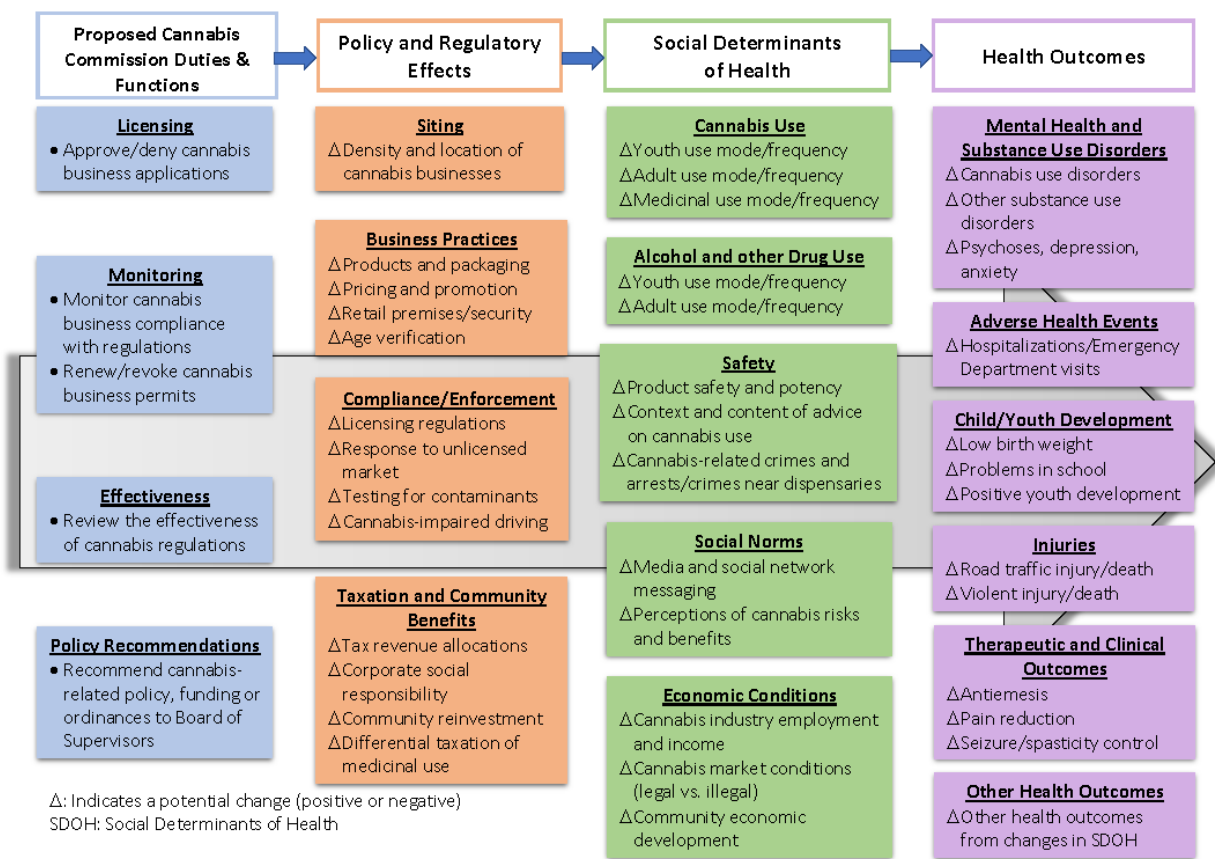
Proposed Cannabis Commission Duties & Functions

Policy and Regulatory Effects

Social Determinants of Health

Health Outcomes

Licensing
• Approve/deny cannabis business applications

Monitoring
• Monitor cannabis business compliance with regulations
• Renew/revoke cannabis business permits

Effectiveness
• Review the effectiveness of cannabis regulations

Policy Recommendations
• Recommend cannabis-related policy, funding or ordinances to Board of Supervisors

Siting
ΔDensity and location of cannabis businesses

Business Practices
ΔProducts and packaging
ΔPricing and promotion
ΔRetail premises/security
ΔAge verification

Compliance/Enforcement
ΔLicensing regulations
ΔResponse to unlicensed market
ΔTesting for contaminants
ΔCannabis-impaired driving

Taxation and Community Benefits
ΔTax revenue allocations
ΔCorporate social responsibility
ΔCommunity reinvestment
ΔDifferential taxation of medicinal use

Cannabis Use
ΔYouth use mode/frequency
ΔAdult use mode/frequency
ΔMedicinal use mode/frequency

Alcohol and other Drug Use
ΔYouth use mode/frequency
ΔAdult use mode/frequency

Safety
ΔProduct safety and potency
ΔContext and content of advice on cannabis use
ΔCannabis-related crimes and arrests/crimes near dispensaries

Social Norms
ΔMedia and social network messaging
ΔPerceptions of cannabis risks and benefits

Economic Conditions
ΔCannabis industry employment and income
ΔCannabis market conditions (legal vs. illegal)
ΔCommunity economic development

Mental Health and Substance Use Disorders
ΔCannabis use disorders
ΔOther substance use disorders
ΔPsychoses, depression, anxiety

Adverse Health Events
ΔHospitalizations/Emergency Department visits

Child/Youth Development
ΔLow birth weight
ΔProblems in school
ΔPositive youth development

Injuries
ΔRoad traffic injury/death
ΔViolent injury/death

Therapeutic and Clinical Outcomes
ΔAntiemesis
ΔPain reduction
ΔSeizure/spasticity control

Other Health Outcomes
ΔOther health outcomes from changes in SDOH

Δ: Indicates a potential change (positive or negative)
SDOH: Social Determinants of Health